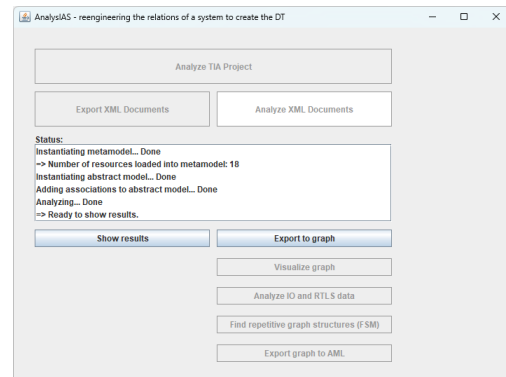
AnalysIAS - reengineering the relations of a system to create the DT

Analyze TIA Project

Export XML Documents

Analyze XML Documents

Status:
Instantiating metamodel... Done
-> Number of resources loaded into metamodel: 18
Instantiating abstract model... Done
Adding associations to abstract model... Done
Analyzing... Done
=> Ready to show results.

Show results

Export to graph

Visualize graph

Analyze IO and RTLS data

Find repetitive graph structures (FSM)

Export graph to AML